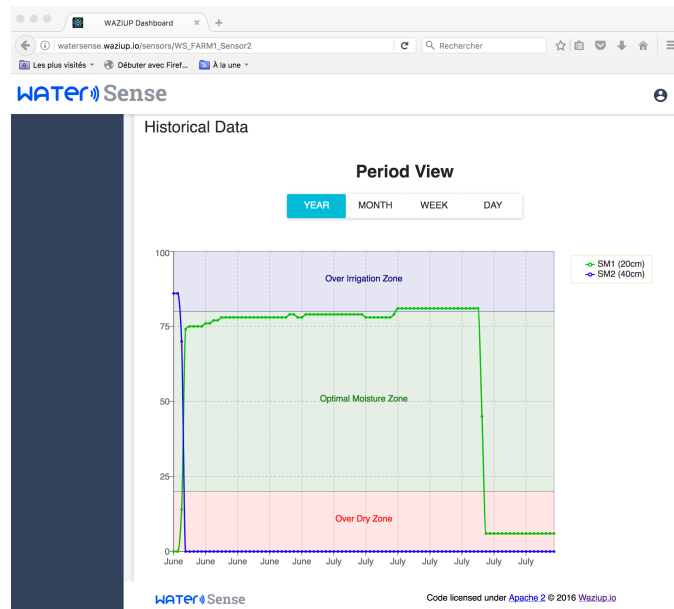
WAZIUP Dashboard

watersense.waziup.io/sensors/WS_FARM1_Sensor2

Rechercher

Les plus visités

Débuter avec Firef...

À la une

WATER Sense

Historical Data

Period View

YEAR MONTH WEEK DAY

SM1 (20cm)
SM2 (40cm)

100
75
50
25
0

Over Irrigation Zone

Optimal Moisture Zone

Over Dry Zone

June June June June June July July July July July July

WATER Sense

Code licensed under Apache 2 © 2016 Waziup.io